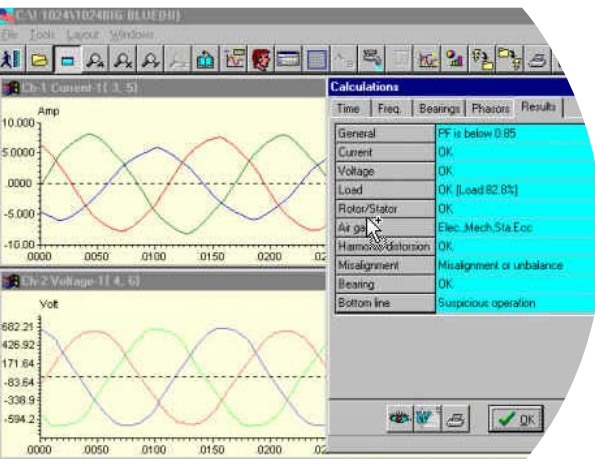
C:\ 1024\1024BIG-BLUE[0]
File Tools Layout Windows

Ch-1 Current-1[ 3, 5]
Amp
10.000
5.0000
.0000
-5.000
-10.00
.0000 .0050 .0100 .0150 .0200 .02

Ch-2 Voltage-1[ 4, 6]
Volt
682.21
426.92
171.64
-83.64
-338.9
-594.2
.0000 .0050 .0100 .0150 .0200 .02

Calculations
Time | Freq. | Bearings | Phasors | Results

| | |
|---|---|
| General | PF is below 0.85 |
| Current | OK |
| Voltage | OK |
| Load | OK [Load 82.8%] |
| Rotor/Stator | OK |
| Air ga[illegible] | Elec.,Mech,Sta.Ecc |
| Harmo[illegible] distortion | OK |
| Misalignment | Misalignment or unbalance |
| Bearing | OK |
| Bottom line | Suspicious operation |

OK